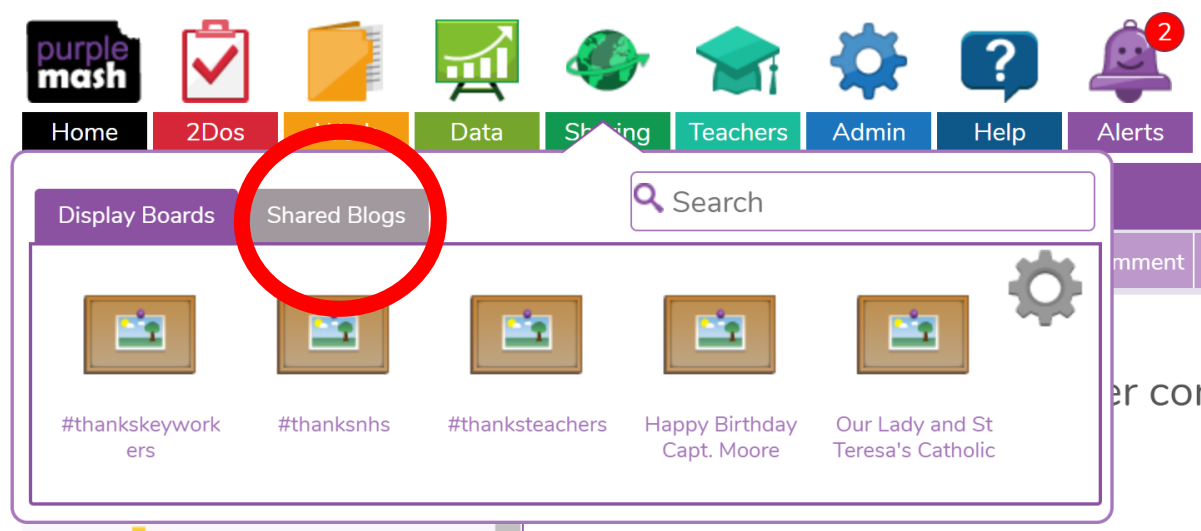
purple mash

2

Home
2Dos
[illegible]
Data
Sh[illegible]ing
Teachers
Admin
Help
Alerts

Display Boards
Shared Blogs

Search

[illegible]mment

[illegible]er co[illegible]

#thankskeyworkers
#thanksnhs
#thanksteachers
Happy Birthday Capt. Moore
Our Lady and St Teresa's Catholic